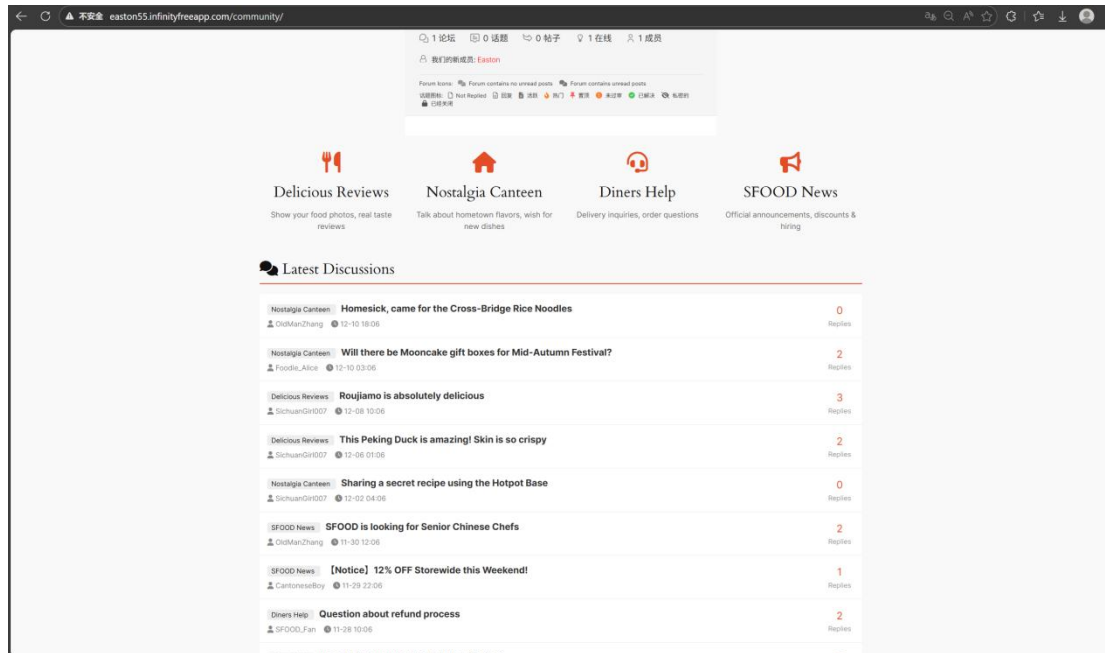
不安全 easton55.infinityfreeapp.com/community/

1 论坛 0 话题 0 帖子 1 在线 1 成员

我们的新成员: Easton

Forum Icons: Forum contains no unread posts Forum contains unread posts
话题图标: Not Replied 回复 活跃 热门 置顶 未读 已解决 私密的 已经关闭

Delicious Reviews
Show your food photos, real taste reviews

Nostalgia Canteen
Talk about hometown flavors, wish for new dishes

Diners Help
Delivery inquiries, order questions

SFOOD News
Official announcements, discounts & hiring

Latest Discussions

Nostalgia Canteen Homesick, came for the Cross-Bridge Rice Noodles
OldManZhang 12-10 18:06
0 Replies

Nostalgia Canteen Will there be Mooncake gift boxes for Mid-Autumn Festival?
Foodie_Alice 12-10 03:06
2 Replies

Delicious Reviews Roujiamo is absolutely delicious
SichuanGirl007 12-08 10:06
3 Replies

Delicious Reviews This Peking Duck is amazing! Skin is so crispy
SichuanGirl007 12-06 01:06
2 Replies

Nostalgia Canteen Sharing a secret recipe using the Hotpot Base
SichuanGirl007 12-02 04:06
0 Replies

SFOOD News SFOOD is looking for Senior Chinese Chefs
OldManZhang 11-30 12:06
2 Replies

SFOOD News 【Notice】12% OFF Storewide this Weekend!
CantoneseBoy 11-29 22:06
1 Replies

Diners Help Question about refund process
SFOOD_Fan 11-28 10:06
2 Replies